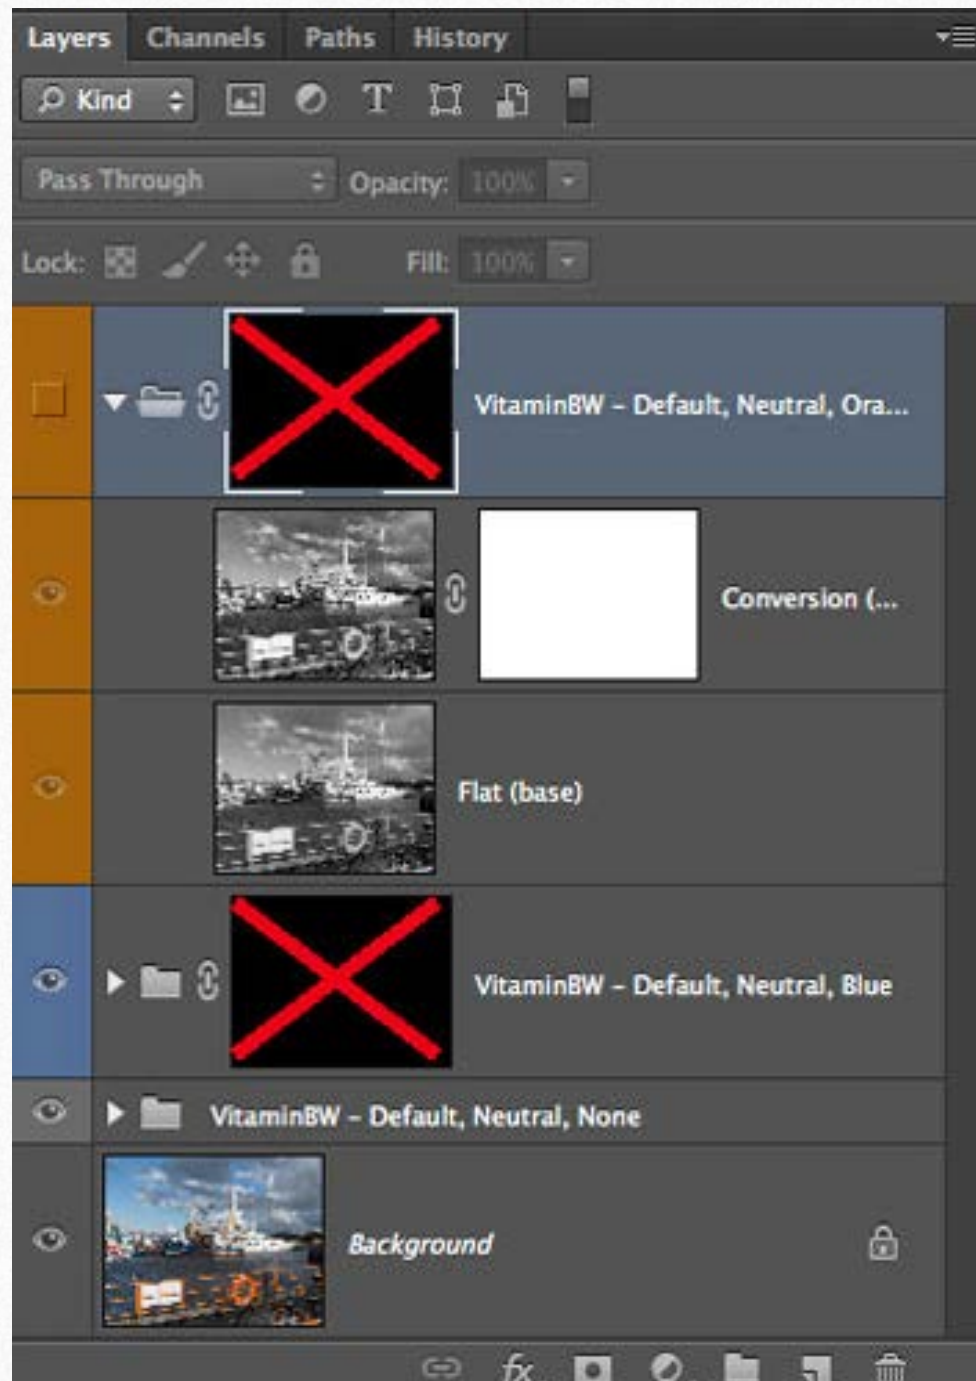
Layers Channels Paths History

Kind

Pass Through

Opacity: 100%

Lock:

Fill: 100%

VitaminBW – Default, Neutral, Ora...

Conversion (...

Flat (base)

VitaminBW – Default, Neutral, Blue

VitaminBW – Default, Neutral, None

Background

fx